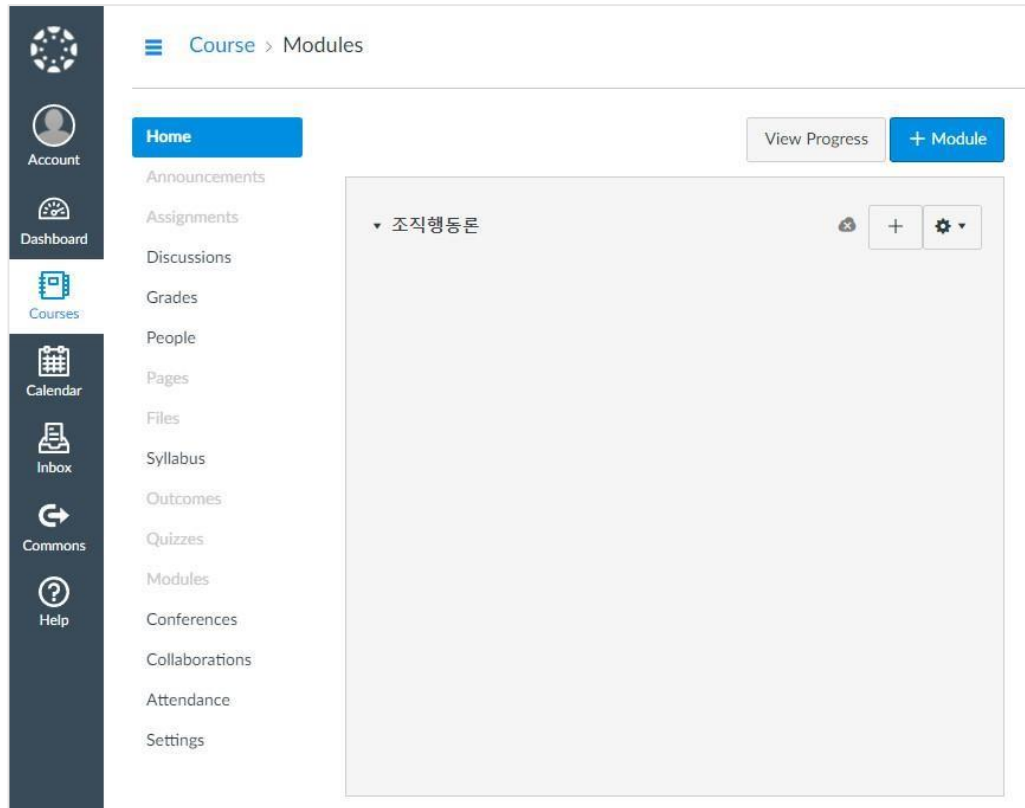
Account
Dashboard
Courses
Calendar
Inbox
Commons
Help

Course > Modules

Home
Announcements
Assignments
Discussions
Grades
People
Pages
Files
Syllabus
Outcomes
Quizzes
Modules
Conferences
Collaborations
Attendance
Settings

View Progress
+ Module

▾ 조직행동론
+